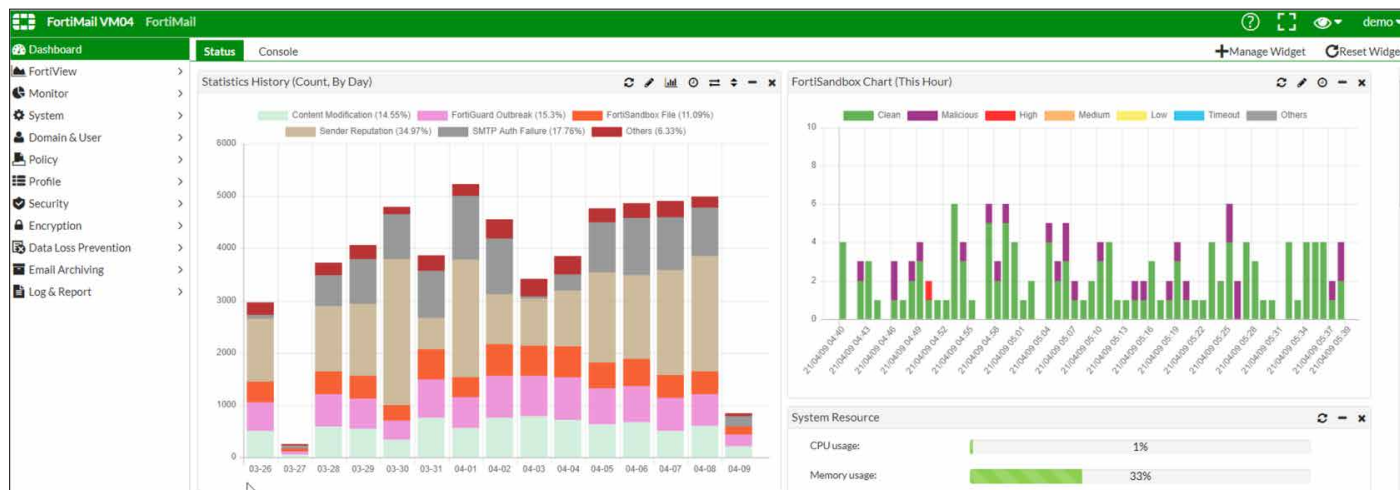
FortiMail VM04 FortiMail

demo

Dashboard
FortiView
Monitor
System
Domain & User
Policy
Profile
Security
Encryption
Data Loss Prevention
Email Archiving
Log & Report

Status Console

Manage Widget Reset Widge

Statistics History (Count, By Day)

Content Modification (14.55%) FortiGuard Outbreak (15.3%) FortiSandbox File (11.09%) Sender Reputation (34.97%) SMTP Auth Failure (17.76%) Others (6.33%)

6000
5000
4000
3000
2000
1000
0

03-26 03-27 03-28 03-29 03-30 03-31 04-01 04-02 04-03 04-04 04-05 04-06 04-07 04-08 04-09

FortiSandbox Chart (This Hour)

Clean Malicious High Medium Low Timeout Others

10
8
6
4
2
0

21/04/09 04:40 21/04/09 04:43 21/04/09 04:46 21/04/09 04:49 21/04/09 04:52 21/04/09 04:55 21/04/09 04:58 21/04/09 05:01 21/04/09 05:04 21/04/09 05:07 21/04/09 05:10 21/04/09 05:13 21/04/09 05:16 21/04/09 05:19 21/04/09 05:22 21/04/09 05:25 21/04/09 05:28 21/04/09 05:31 21/04/09 05:34 21/04/09 05:37 21/04/09 05:39

System Resource

CPU usage: 1%

Memory usage: 33%